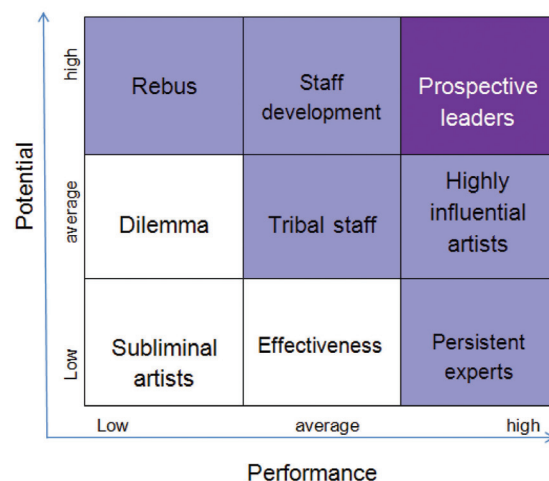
Potential

high

average

Low

| Rebus | Staff development | Prospective leaders |
|---|---|---|
| Dilemma | Tribal staff | Highly influential artists |
| Subliminal artists | Effectiveness | Persistent experts |

Low average high

Performance